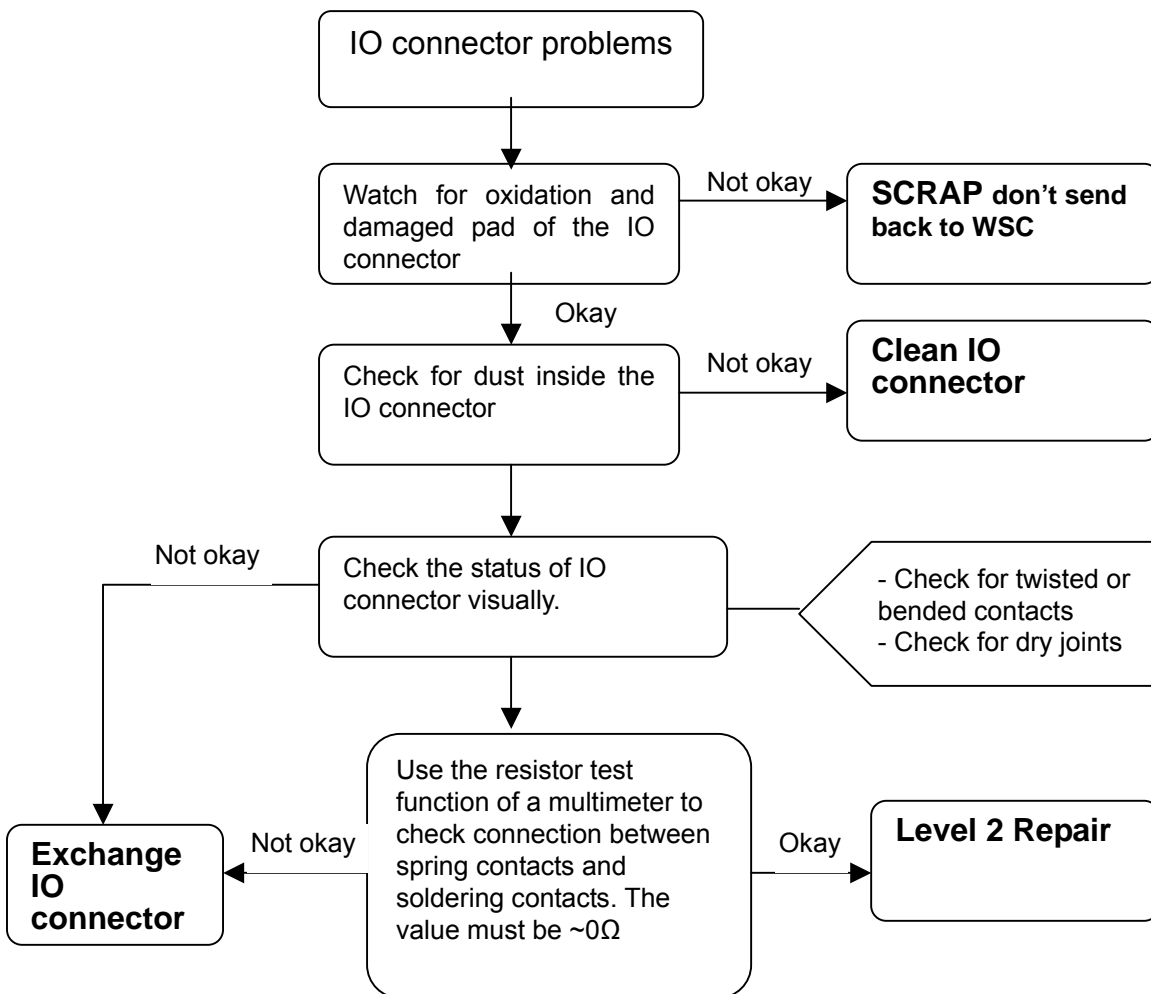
IO connector problems

Watch for oxidation and damaged pad of the IO connector

Not okay

SCRAP don't send back to WSC

Okay

Check for dust inside the IO connector

Not okay

Clean IO connector

Not okay

Check the status of IO connector visually.

- Check for twisted or bended contacts
- Check for dry joints

Exchange IO connector

Not okay

Use the resistor test function of a multimeter to check connection between spring contacts and soldering contacts. The value must be ~0Ω

Okay

Level 2 Repair